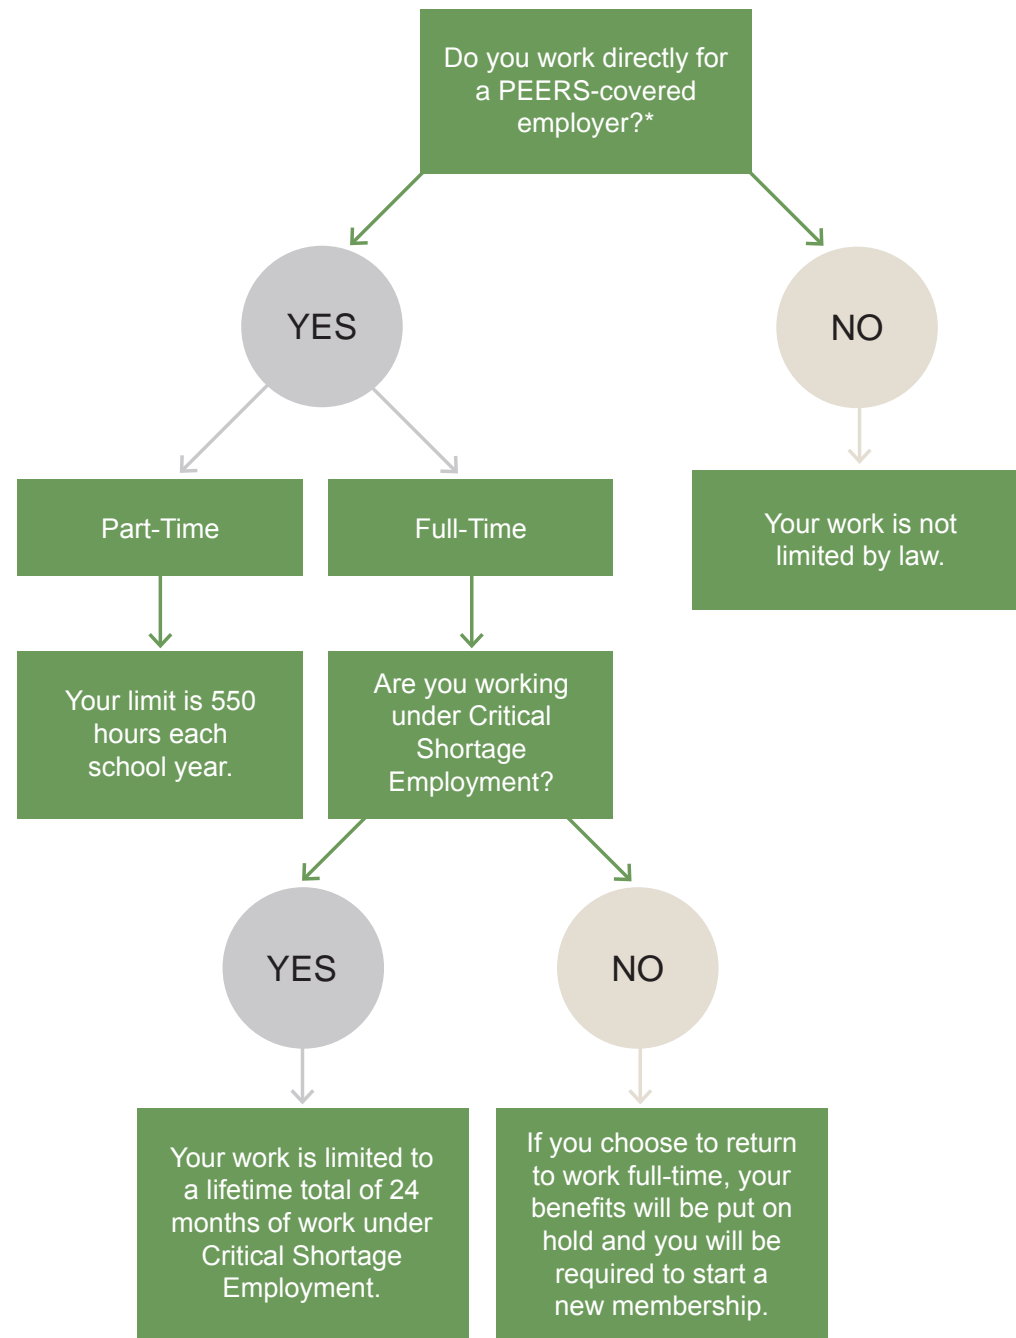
Do you work directly for a PEERS-covered employer?*

YES

NO

Part-Time

Full-Time

Your work is not limited by law.

Your limit is 550 hours each school year.

Are you working under Critical Shortage Employment?

YES

NO

Your work is limited to a lifetime total of 24 months of work under Critical Shortage Employment.

If you choose to return to work full-time, your benefits will be put on hold and you will be required to start a new membership.